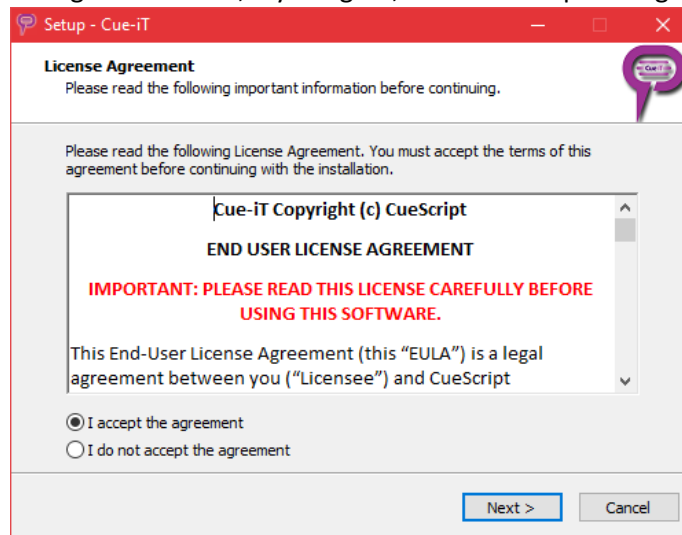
Setup - Cue-iT

License Agreement
Please read the following important information before continuing.

Cue-iT

Please read the following License Agreement. You must accept the terms of this agreement before continuing with the installation.

Cue-iT Copyright (c) CueScript

END USER LICENSE AGREEMENT

IMPORTANT: PLEASE READ THIS LICENSE CAREFULLY BEFORE USING THIS SOFTWARE.

This End-User License Agreement (this "EULA") is a legal agreement between you ("Licensee") and CueScript

I accept the agreement
I do not accept the agreement

Next >
Cancel